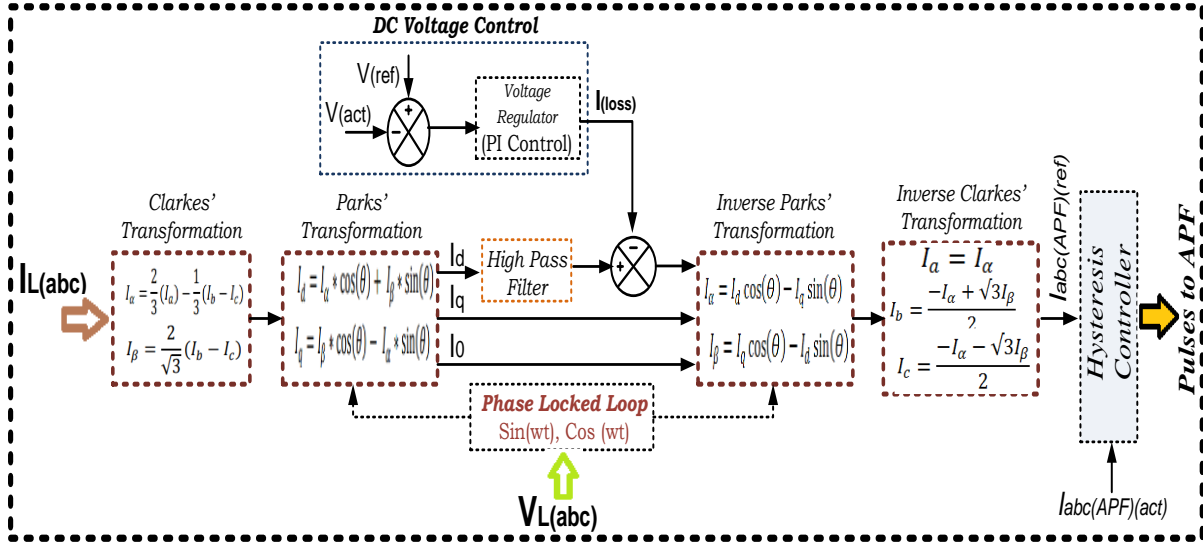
DC Voltage Control

V(ref)

V(act)

+

-

Voltage Regulator (PI Control)

I(loss)

Clarkes' Transformation

$I_{\alpha} = \frac{2}{3}(I_a) - \frac{1}{3}(I_b - I_c)$

$I_{\beta} = \frac{2}{\sqrt{3}}(I_b - I_c)$

IL(abc)

Parks' Transformation

$I_d = I_{\alpha} * \cos(\theta) + I_{\beta} * \sin(\theta)$

$I_q = I_{\beta} * \cos(\theta) - I_{\alpha} * \sin(\theta)$

Id

Iq

I0

High Pass Filter

-

+

Inverse Parks' Transformation

$I_{\alpha} = I_d \cos(\theta) - I_q \sin(\theta)$

$I_{\beta} = I_q \cos(\theta) - I_d \sin(\theta)$

Inverse Clarkes' Transformation

$I_a = I_{\alpha}$

$I_b = \frac{-I_{\alpha} + \sqrt{3}I_{\beta}}{2}$

$I_c = \frac{-I_{\alpha} - \sqrt{3}I_{\beta}}{2}$

Iabc(APF)(ref)

Hysteresis Controller

Pulses to APF

Iabc(APF)(act)

Phase Locked Loop

Sin(wt), Cos (wt)

VL(abc)